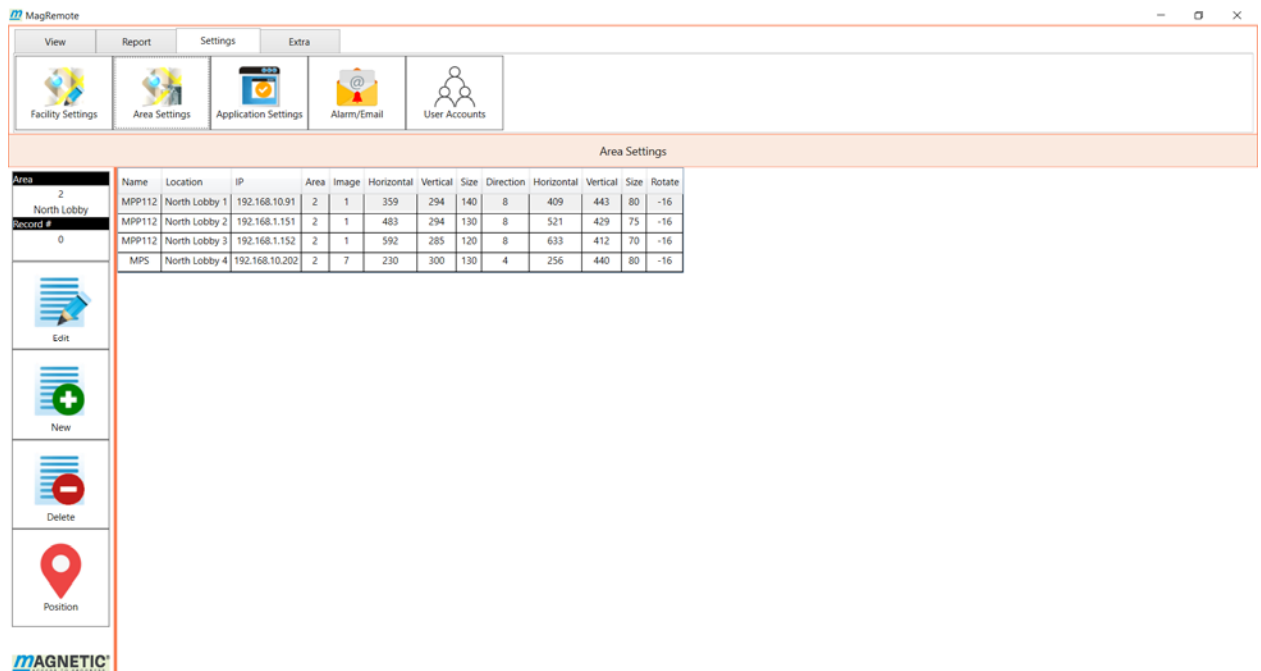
MagRemote

View | Report | Settings | Extra

Facility Settings | Area Settings | Application Settings | Alarm/Email | User Accounts

Area Settings

Area
2
North Lobby
Record #
0

Edit

New

Delete

Position

MAGNETIC

| Name | Location | IP | Area | Image | Horizontal | Vertical | Size | Direction | Horizontal | Vertical | Size | Rotate |
|---|---|---|---|---|---|---|---|---|---|---|---|---|
| MPP112 | North Lobby 1 | 192.168.10.91 | 2 | 1 | 359 | 294 | 140 | 8 | 409 | 443 | 80 | -16 |
| MPP112 | North Lobby 2 | 192.168.1.151 | 2 | 1 | 483 | 294 | 130 | 8 | 521 | 429 | 75 | -16 |
| MPP112 | North Lobby 3 | 192.168.1.152 | 2 | 1 | 592 | 285 | 120 | 8 | 633 | 412 | 70 | -16 |
| MPS | North Lobby 4 | 192.168.10.202 | 2 | 7 | 230 | 300 | 130 | 4 | 256 | 440 | 80 | -16 |